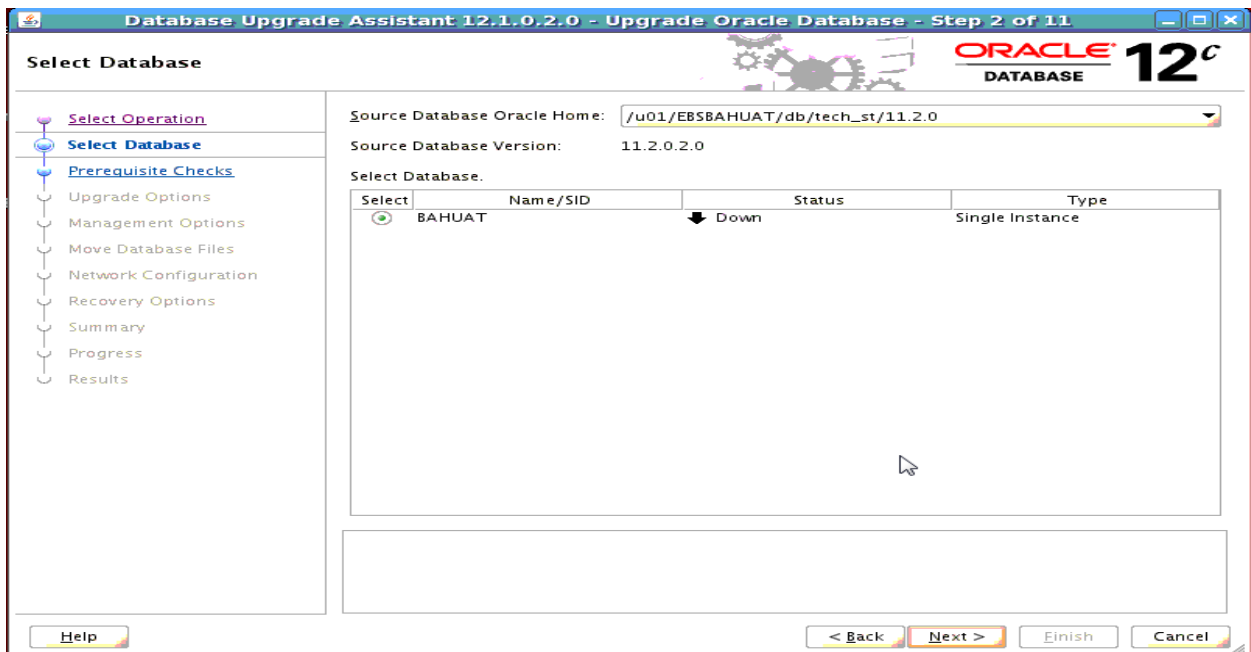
Database Upgrade Assistant 12.1.0.2.0 - Upgrade Oracle Database - Step 2 of 11

Select Database

ORACLE DATABASE 12c

Select Operation
Select Database
Prerequisite Checks
Upgrade Options
Management Options
Move Database Files
Network Configuration
Recovery Options
Summary
Progress
Results

Source Database Oracle Home: /u01/EBSBAHUAT/db/tech_st/11.2.0

Source Database Version: 11.2.0.2.0

Select Database.

| Select | Name/SID | Status | Type |
|---|---|---|---|
| | BAHUAT | Down | Single Instance |

Help

< Back

Next >

Finish

Cancel